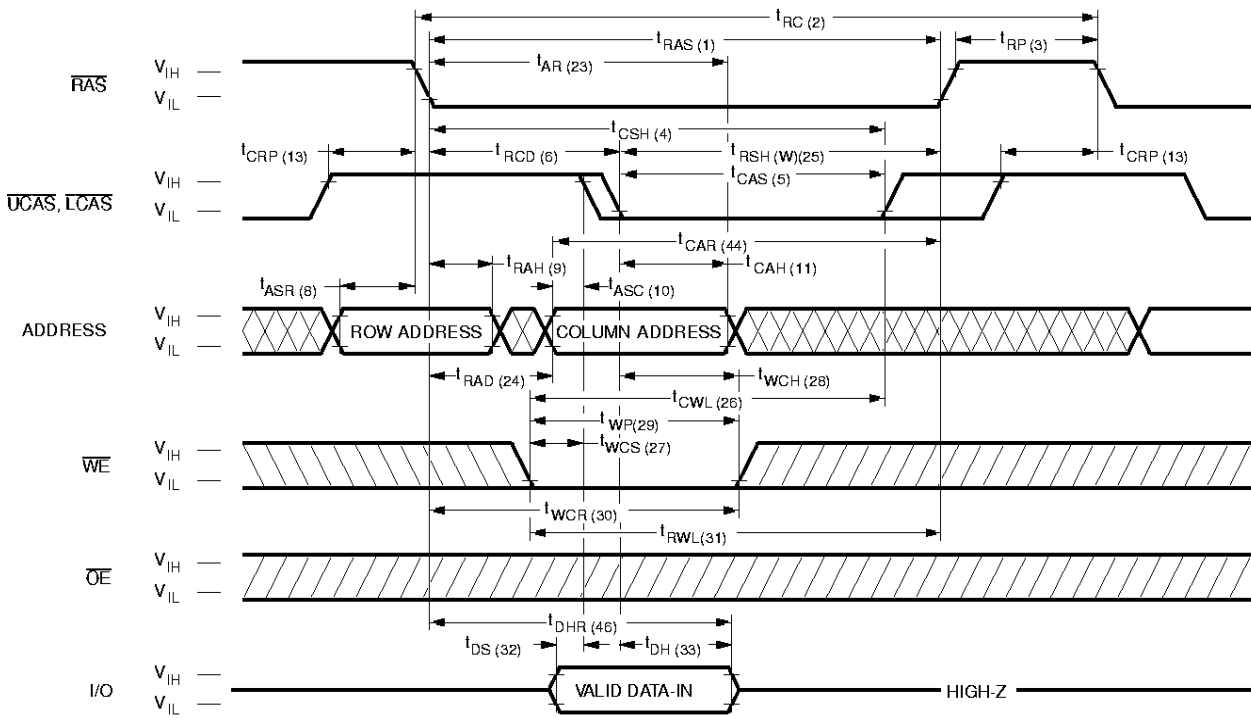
$t_{RC\ (2)}$
$t_{RAS\ (1)}$
$t_{RP\ (3)}$
$t_{AR\ (23)}$
$\overline{RAS}$ $V_{IH}$ $V_{IL}$
$t_{CSH\ (4)}$
$t_{CRP\ (13)}$ $t_{RCD\ (6)}$ $t_{RSH\ (W)(25)}$ $t_{CRP\ (13)}$
$t_{CAS\ (5)}$
$\overline{UCAS}, \overline{LCAS}$ $V_{IH}$ $V_{IL}$
$t_{CAR\ (44)}$
$t_{RAH\ (9)}$ $t_{CAH\ (11)}$
$t_{ASR\ (8)}$ $t_{ASC\ (10)}$
ADDRESS $V_{IH}$ $V_{IL}$ ROW ADDRESS COLUMN ADDRESS
$t_{RAD\ (24)}$ $t_{WCH\ (28)}$
$t_{CWL\ (26)}$
$t_{WP(29)}$
$t_{WCS\ (27)}$
$\overline{WE}$ $V_{IH}$ $V_{IL}$
$t_{WCR\ (30)}$
$t_{RWL(31)}$
$\overline{OE}$ $V_{IH}$ $V_{IL}$
$t_{DHR\ (46)}$
$t_{DS\ (32)}$ $t_{DH\ (33)}$
I/O $V_{IH}$ $V_{IL}$ VALID DATA-IN HIGH-Z